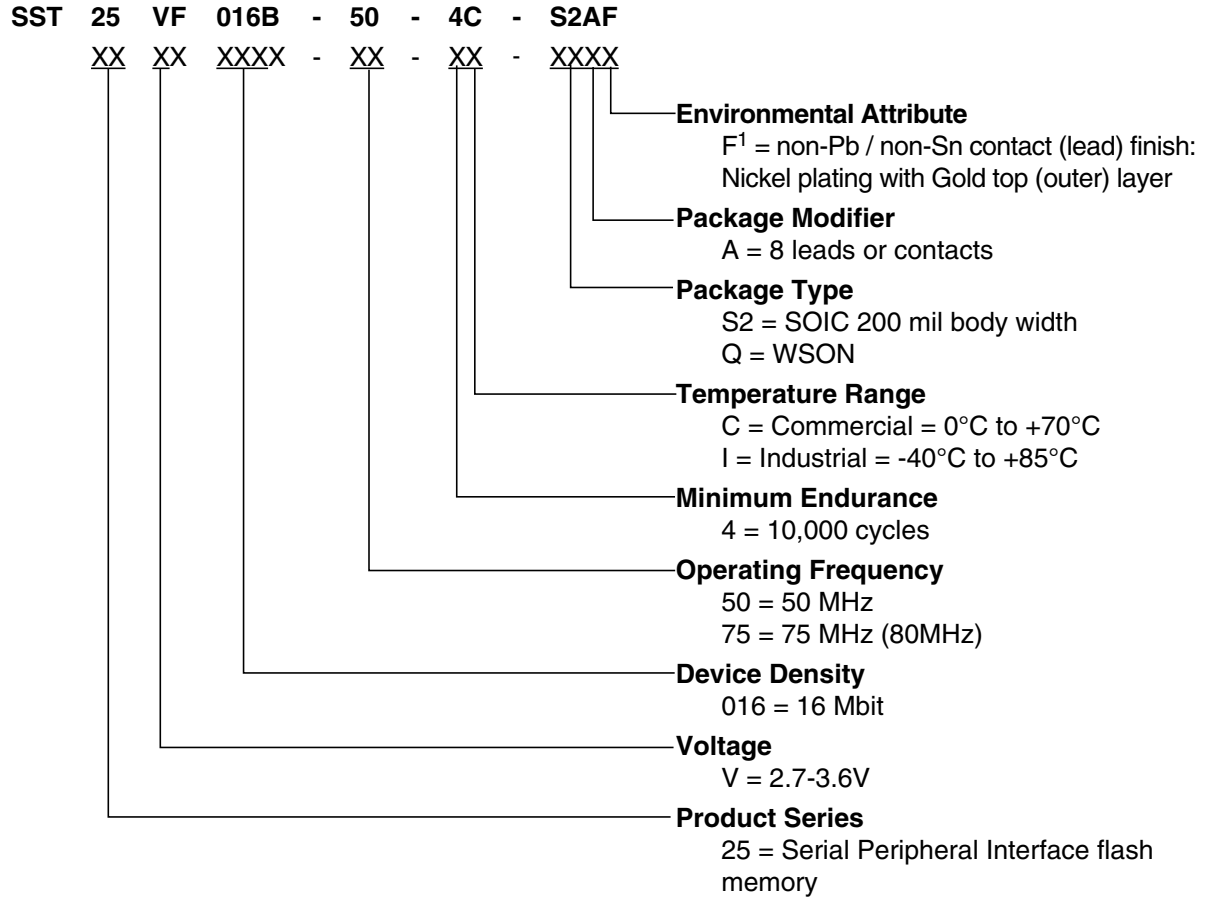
SST 25 VF 016B - 50 - 4C - S2AF

XX XX XXXX - XX - XX - XXXX

Environmental Attribute
$F^1$ = non-Pb / non-Sn contact (lead) finish: Nickel plating with Gold top (outer) layer

Package Modifier
A = 8 leads or contacts

Package Type
S2 = SOIC 200 mil body width
Q = WSON

Temperature Range
C = Commercial = 0°C to +70°C
I = Industrial = -40°C to +85°C

Minimum Endurance
4 = 10,000 cycles

Operating Frequency
50 = 50 MHz
75 = 75 MHz (80MHz)

Device Density
016 = 16 Mbit

Voltage
V = 2.7-3.6V

Product Series
25 = Serial Peripheral Interface flash memory